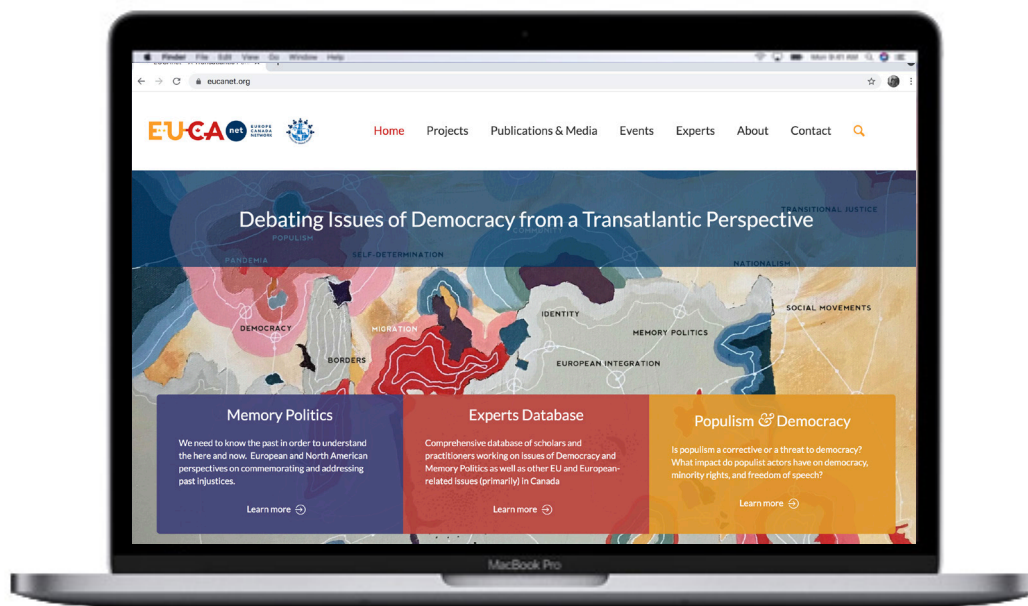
Finder File Edit View Go Window Help

eucanet.org

EU-CA net EUROPE CANADA NETWORK

Home Projects Publications & Media Events Experts About Contact

Debating Issues of Democracy from a Transatlantic Perspective

TRANSITIONAL JUSTICE
POPULISM
PANDEMIA
SELF-DETERMINATION
NATIONALISM
DEMOCRACY
MIGRATION
IDENTITY
MEMORY POLITICS
SOCIAL MOVEMENTS
BORDERS
EUROPEAN INTEGRATION

Memory Politics

We need to know the past in order to understand the here and now. European and North American perspectives on commemorating and addressing past injustices.

Learn more

Experts Database

Comprehensive database of scholars and practitioners working on issues of Democracy and Memory Politics as well as other EU and European-related issues (primarily) in Canada

Learn more

Populism & Democracy

Is populism a corrective or a threat to democracy? What impact do populist actors have on democracy, minority rights, and freedom of speech?

Learn more

MacBook Pro